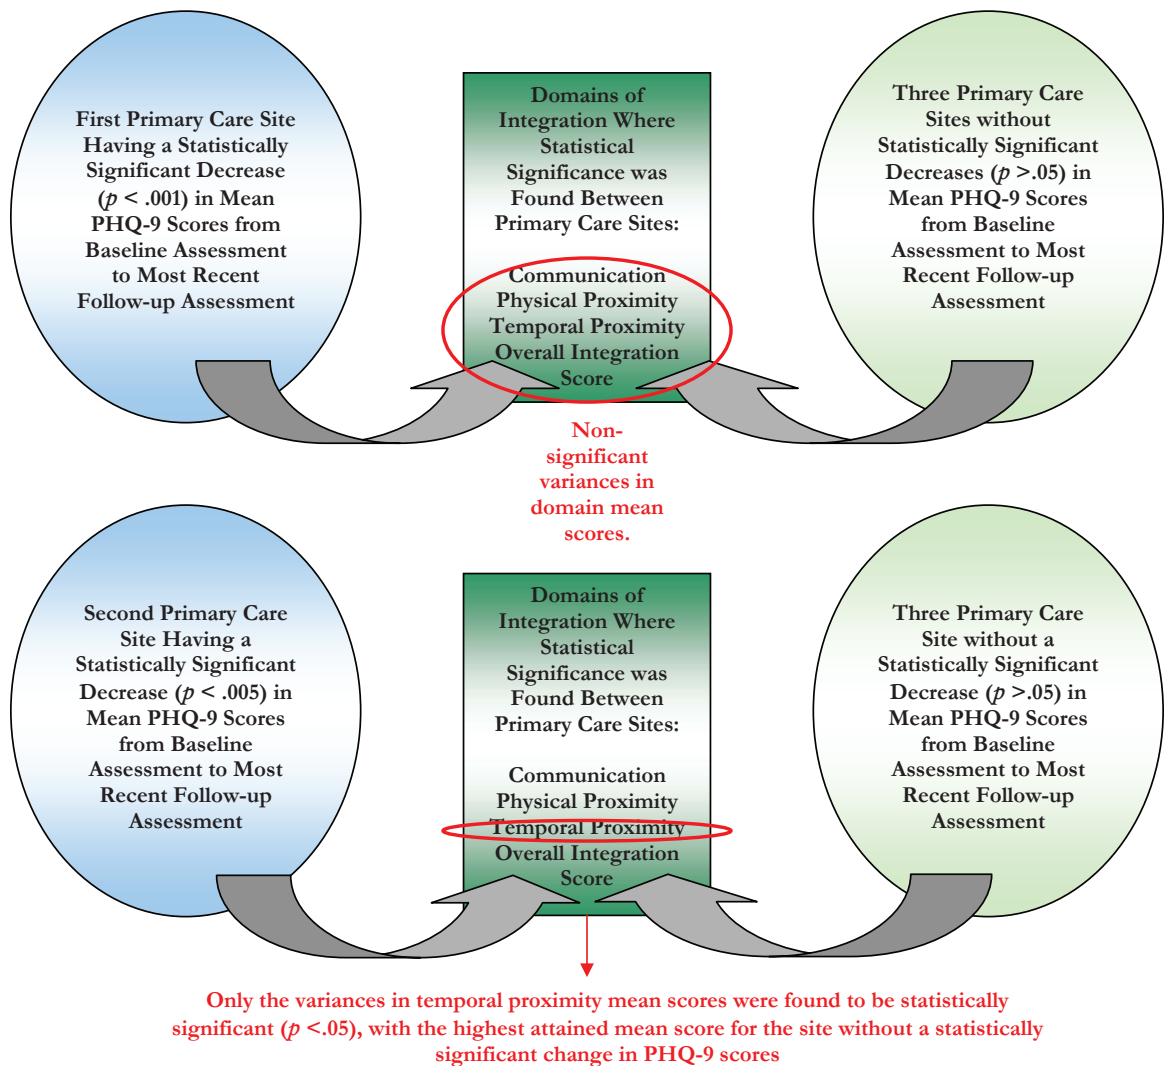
First Primary Care Site Having a Statistically Significant Decrease ($p$ < .001) in Mean PHQ-9 Scores from Baseline Assessment to Most Recent Follow-up Assessment

Domains of Integration Where Statistical Significance was Found Between Primary Care Sites:

Communication
Physical Proximity
Temporal Proximity
Overall Integration Score

Three Primary Care Sites without Statistically Significant Decreases ($p$ >.05) in Mean PHQ-9 Scores from Baseline Assessment to Most Recent Follow-up Assessment

Non-significant variances in domain mean scores.

Second Primary Care Site Having a Statistically Significant Decrease ($p$ < .005) in Mean PHQ-9 Scores from Baseline Assessment to Most Recent Follow-up Assessment

Domains of Integration Where Statistical Significance was Found Between Primary Care Sites:

Communication
Physical Proximity
Temporal Proximity
Overall Integration Score

Three Primary Care Site without a Statistically Significant Decrease ($p$ >.05) in Mean PHQ-9 Scores from Baseline Assessment to Most Recent Follow-up Assessment

Only the variances in temporal proximity mean scores were found to be statistically significant ($p$ <.05), with the highest attained mean score for the site without a statistically significant change in PHQ-9 scores